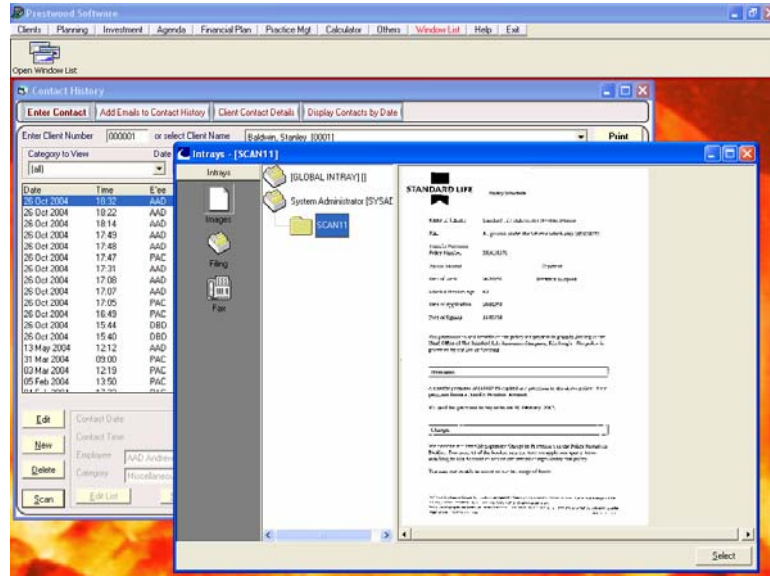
Prestwood Software

Clients | Planning | Investment | Agenda | Financial Plan | Practice Mgt | Calculator | Others | Window List | Help | Exit

Open Window List

Contact History

Enter Contact | Add Emails to Contact History | Client Contact Details | Display Contacts by Date

Enter Client Number 000001 or select Client Name Baldwin, Stanley [0001]

Print

Category to View
[all]

Date

| Date | Time | E'ee |
|---|---|---|
| 26 Oct 2004 | 18:32 | AAD |
| 26 Oct 2004 | 18:22 | AAD |
| 26 Oct 2004 | 18:14 | AAD |
| 26 Oct 2004 | 17:49 | AAD |
| 26 Oct 2004 | 17:48 | AAD |
| 26 Oct 2004 | 17:47 | PAC |
| 26 Oct 2004 | 17:31 | AAD |
| 26 Oct 2004 | 17:08 | AAD |
| 26 Oct 2004 | 17:07 | AAD |
| 26 Oct 2004 | 17:05 | PAC |
| 26 Oct 2004 | 16:49 | PAC |
| 26 Oct 2004 | 15:44 | DBD |
| 26 Oct 2004 | 15:40 | DBD |
| 13 May 2004 | 12:12 | AAD |
| 31 Mar 2004 | 09:00 | PAC |
| 03 Mar 2004 | 12:19 | PAC |
| 05 Feb 2004 | 13:50 | PAC |

Edit
New
Delete
Scan

Contact Date
Contact Time
Employee AAD Andrew
Category Miscellaneous
Edit List

Intrays - [SCAN11]

Intrays
Images
Filing
Fax

[GLOBAL INTRAY] []
System Administrator [SYSAD
SCAN11

STANDARD LIFE

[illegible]

Select